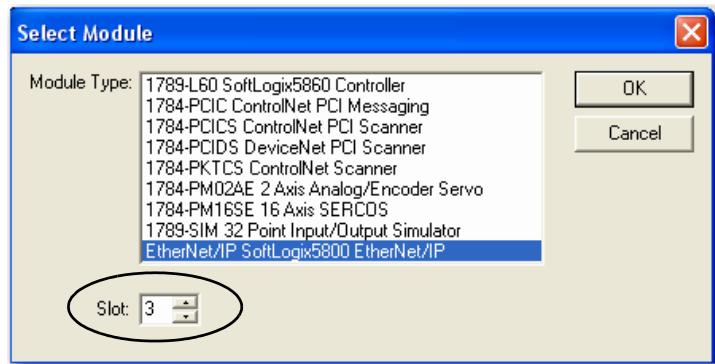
Select Module

Module Type:
1789-L60 SoftLogix5860 Controller
1784-PCIC ControlNet PCI Messaging
1784-PCICS ControlNet PCI Scanner
1784-PCIDS DeviceNet PCI Scanner
1784-PKTCS ControlNet Scanner
1784-PM02AE 2 Axis Analog/Encoder Servo
1784-PM16SE 16 Axis SERCOS
1789-SIM 32 Point Input/Output Simulator
EtherNet/IP SoftLogix5800 EtherNet/IP

OK
Cancel

Slot: 3